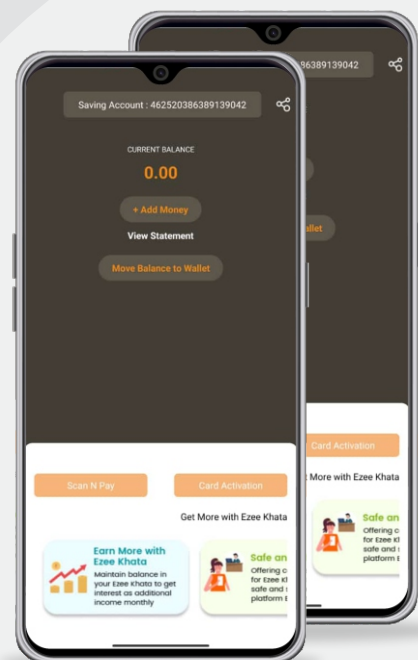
86389139042

allet

Card Activation

More with Ezee Khata

Safe an
Offering c
for Ezee K
safe and
platform

Saving Account : 4625203863891139042

CURRENT BALANCE

0.00

+ Add Money

View Statement

Move Balance to Wallet

Scan N Pay

Card Activation

Get More with Ezee Khata

Earn More with Ezee Khata
Maintain balance in your Ezee Khata to get interest as additional income monthly

Safe an
Offering c
for Ezee K
safe and
platform